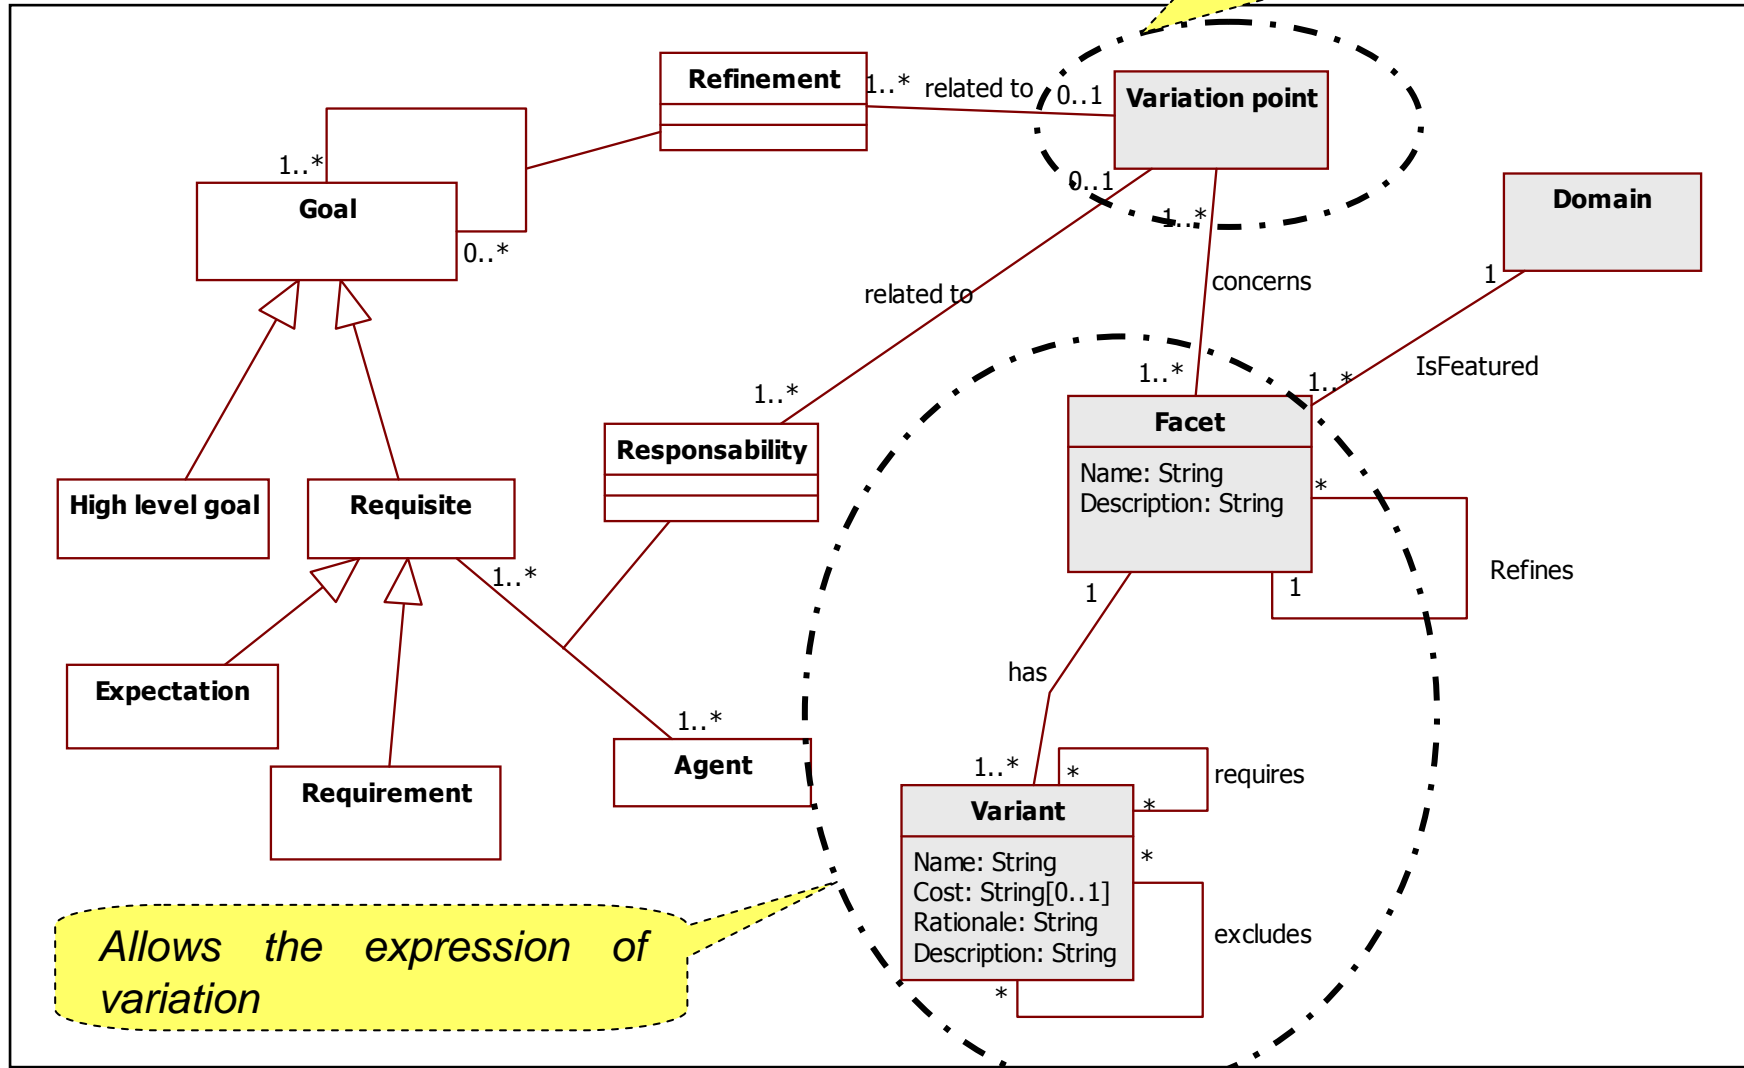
Refinement

1..* related to

0..1

Variation point

1..*

Goal

0..*

0..1

1..*

Domain

concerns

1

related to

1..*

1..*

IsFeatured

1..*

Facet

Name: String
Description: String

*

Responsability

High level goal

Requisite

1..*

Refines

1

1

has

Expectation

1..*

Agent

1..*

*

requires

Requirement

Variant

*

Name: String
Cost: String[0..1]
Rationale: String
Description: String

*

excludes

*

Allows the expression of variation